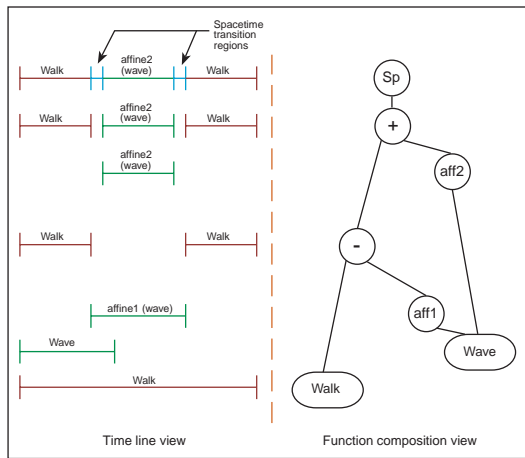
Spacetime transition regions

Walk
affine2 (wave)
Walk

Walk
affine2 (wave)
Walk

affine2 (wave)

Walk
Walk

affine1 (wave)

Wave

Walk

Time line view

Sp
+
aff2
-
aff1
Wave
Walk

Function composition view